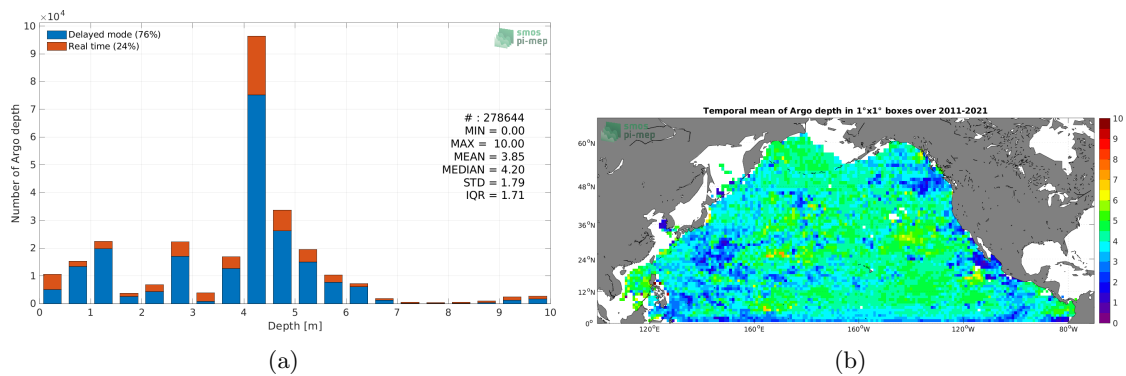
$\times 10^4$

10

9

8

7

6

5

4

3

2

1

0

Number of Argo depth

Delayed mode (76%)
Real time (24%)

smos
pi-mep

# : 278644
MIN = 0.00
MAX = 10.00
MEAN = 3.85
MEDIAN = 4.20
STD = 1.79
IQR = 1.71

0 1 2 3 4 5 6 7 8 9 10

Depth [m]

(a)

Temporal mean of Argo depth in 1°x1° boxes over 2011-2021

smos
pi-mep

60°N

48°N

36°N

24°N

12°N

0°

120°E 160°E 160°W 120°W 80°W

10
9
8
7
6
5
4
3
2
1
0

(b)